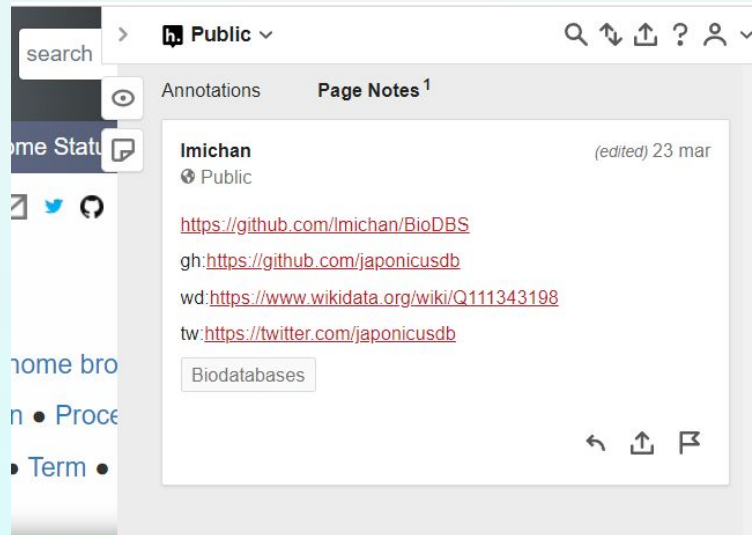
search

ome Statu

nome bro

n • Proce

• Term •

Public

Annotations

Page Notes $^1$

lmichan

(edited) 23 mar

Public

https://github.com/lmichan/BioDBS

gh:https://github.com/japonicusdb

wd:https://www.wikidata.org/wiki/Q111343198

tw:https://twitter.com/japonicusdb

Biodatabases